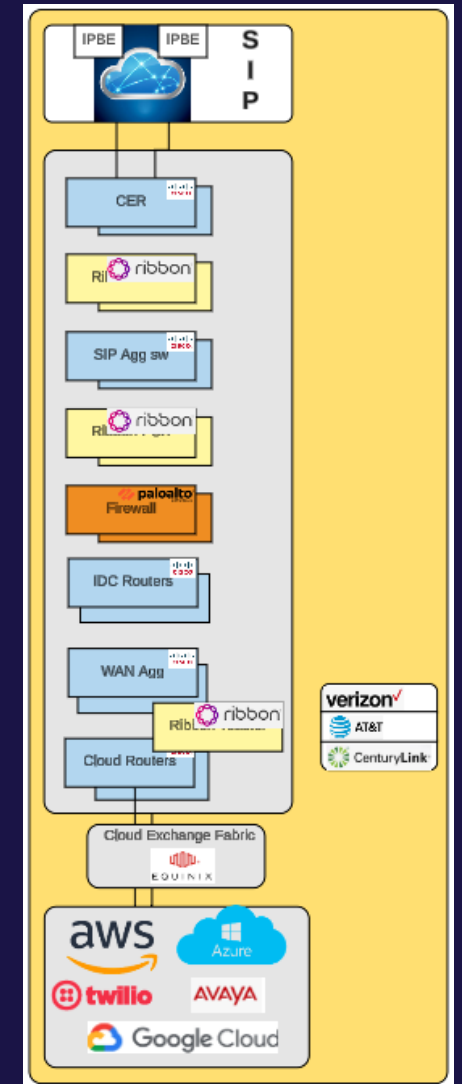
IPBE IPBE
S
I
P

CER

Ri ribbon

SIP Agg sw

ribbon

paloalto
Firewall

IDC Routers

WAN Agg

Rib ribbon

Cloud Routers

verizon
AT&T
CenturyLink

Cloud Exchange Fabric
EQUINIX

aws
Azure
twilio
AVAYA
Google Cloud